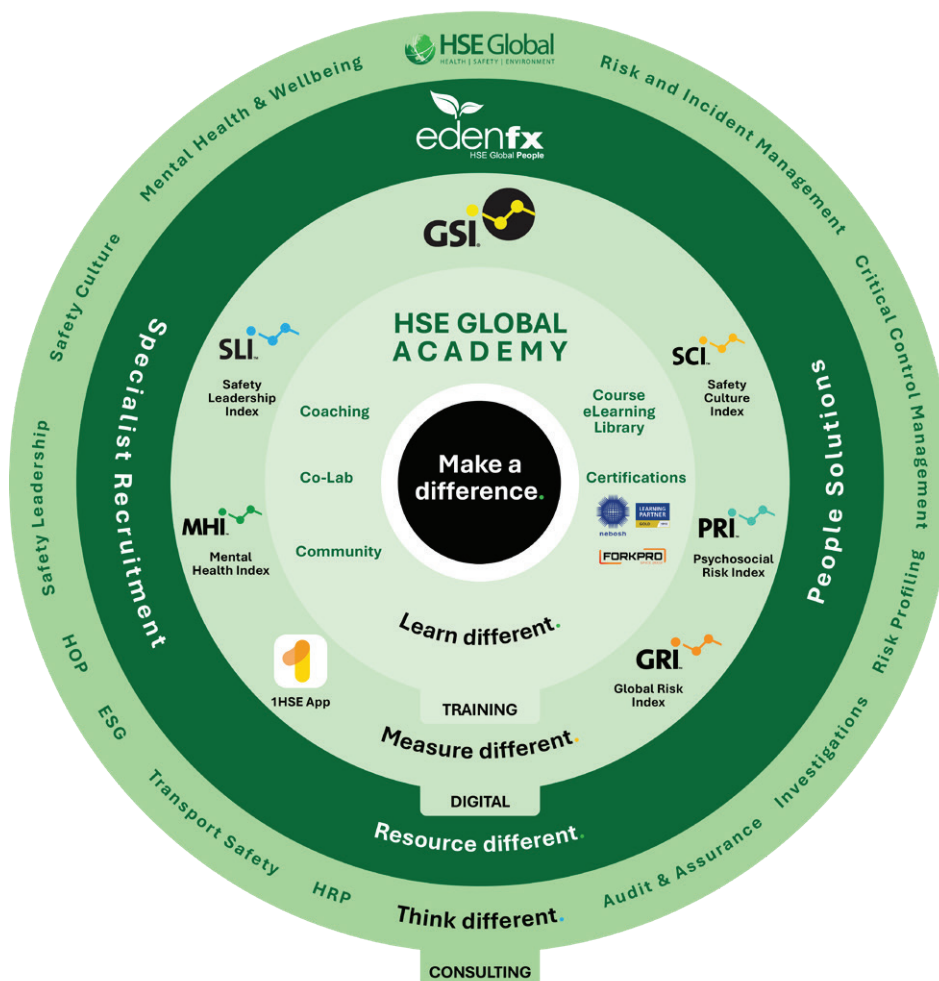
HSE Global
HEALTH | SAFETY | ENVIRONMENT

Mental Health & Wellbeing
Risk and Incident Management

edenfx
HSE Global People

GSI

Safety Culture
Critical Control Management

Specialist Recruitment
People Solutions

HSE GLOBAL ACADEMY

SLI
Safety Leadership Index

SCI
Safety Culture Index

Coaching
Co-Lab
Community

Course eLearning Library
Certifications

nebosh
LEARNING PARTNER
FORKPRO

Make a difference.

MHI
Mental Health Index

PRI
Psychosocial Risk Index

Safety Leadership
Risk Profiling

Learn different.

1HSE App

GRI
Global Risk Index

TRAINING

Measure different.

DIGITAL

Resource different.

HOP
ESG
Transport Safety
HRP
Investigations
Audit & Assurance

Think different.

CONSULTING